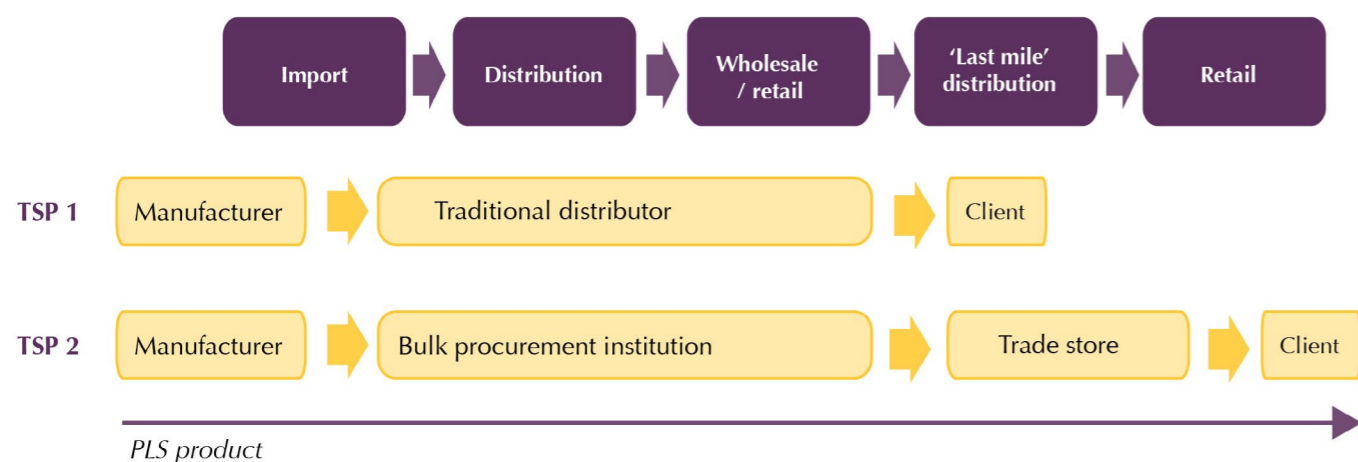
Import
Distribution
Wholesale / retail
'Last mile' distribution
Retail

TSP 1
Manufacturer
Traditional distributor
Client

TSP 2
Manufacturer
Bulk procurement institution
Trade store
Client

PLS product